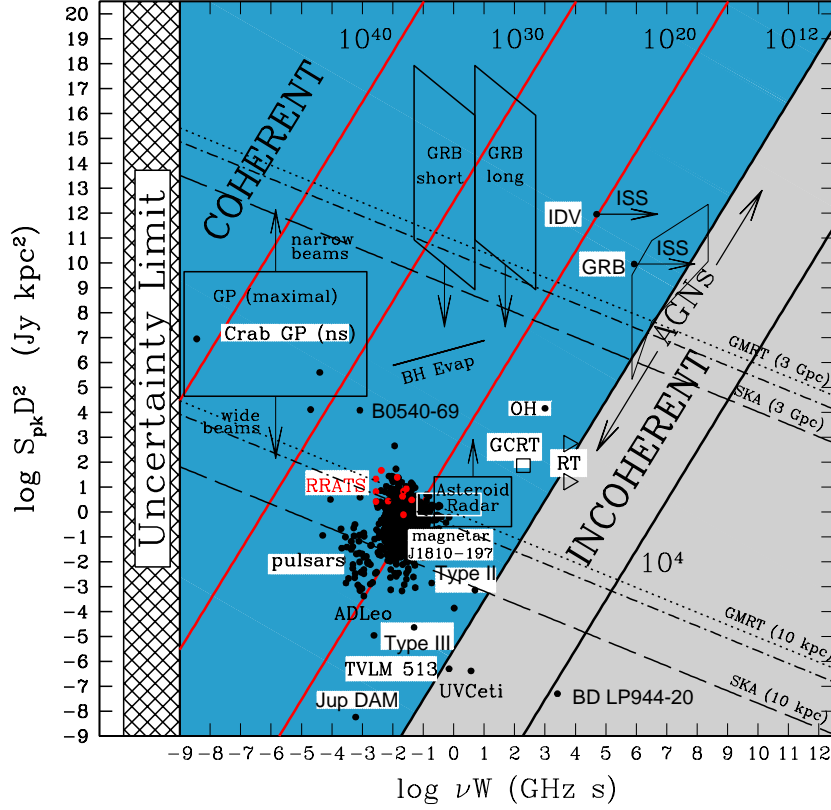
20
19
18
17
16
15
14
13
12
11
10
9
8
7
6
5
4
3
2
1
0
-1
-2
-3
-4
-5
-6
-7
-8
-9

log $S_{pk}D^2$ (Jy kpc$^2$)

Uncertainty Limit

$10^{40}$ $10^{30}$ $10^{20}$ $10^{12}$

COHERENT

GRB short

GRB long

IDV

ISS

GRB

ISS

AGNS

narrow beams

GP (maximal)

Crab GP (ns)

BH Evap

GMRT (3 Gpc)

SKA (3 Gpc)

INCOHERENT

wide beams

B0540-69

OH

GCRT

RT

RRATS

Asteroid Radar

magnetar J1810-197

$10^4$

pulsars

Type II

ADLeo

Type III

GMRT (10 kpc)

TVLM 513

UVCeti

SKA (10 kpc)

Jup DAM

BD LP944-20

-9 -8 -7 -6 -5 -4 -3 -2 -1 0 1 2 3 4 5 6 7 8 9 10 11 12

log $\nu$W (GHz s)